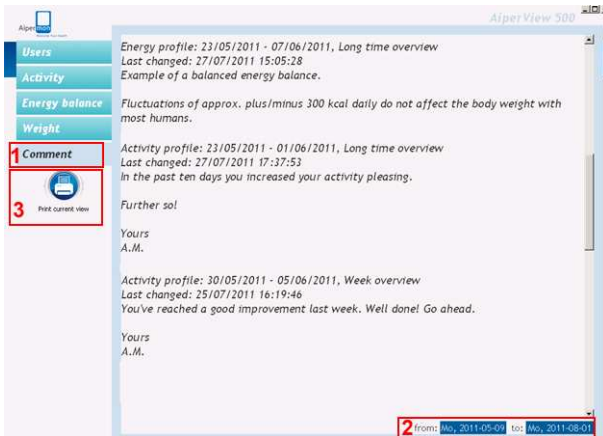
Alper

AlperView 500

Users

Activity

Energy balance

Weight

1 Comment

3 Print current view

Energy profile: 23/05/2011 - 07/06/2011, Long time overview
Last changed: 27/07/2011 15:05:28
Example of a balanced energy balance.

Fluctuations of approx. plus/minus 300 kcal daily do not affect the body weight with most humans.

Activity profile: 23/05/2011 - 01/06/2011, Long time overview
Last changed: 27/07/2011 17:37:53
In the past ten days you increased your activity pleasing.

Further so!

Yours
A.M.

Activity profile: 30/05/2011 - 05/06/2011, Week overview
Last changed: 25/07/2011 16:19:46
You've reached a good improvement last week. Well done! Go ahead.

Yours
A.M.

2 from: Mo, 2011-05-09 to: Mo, 2011-08-01